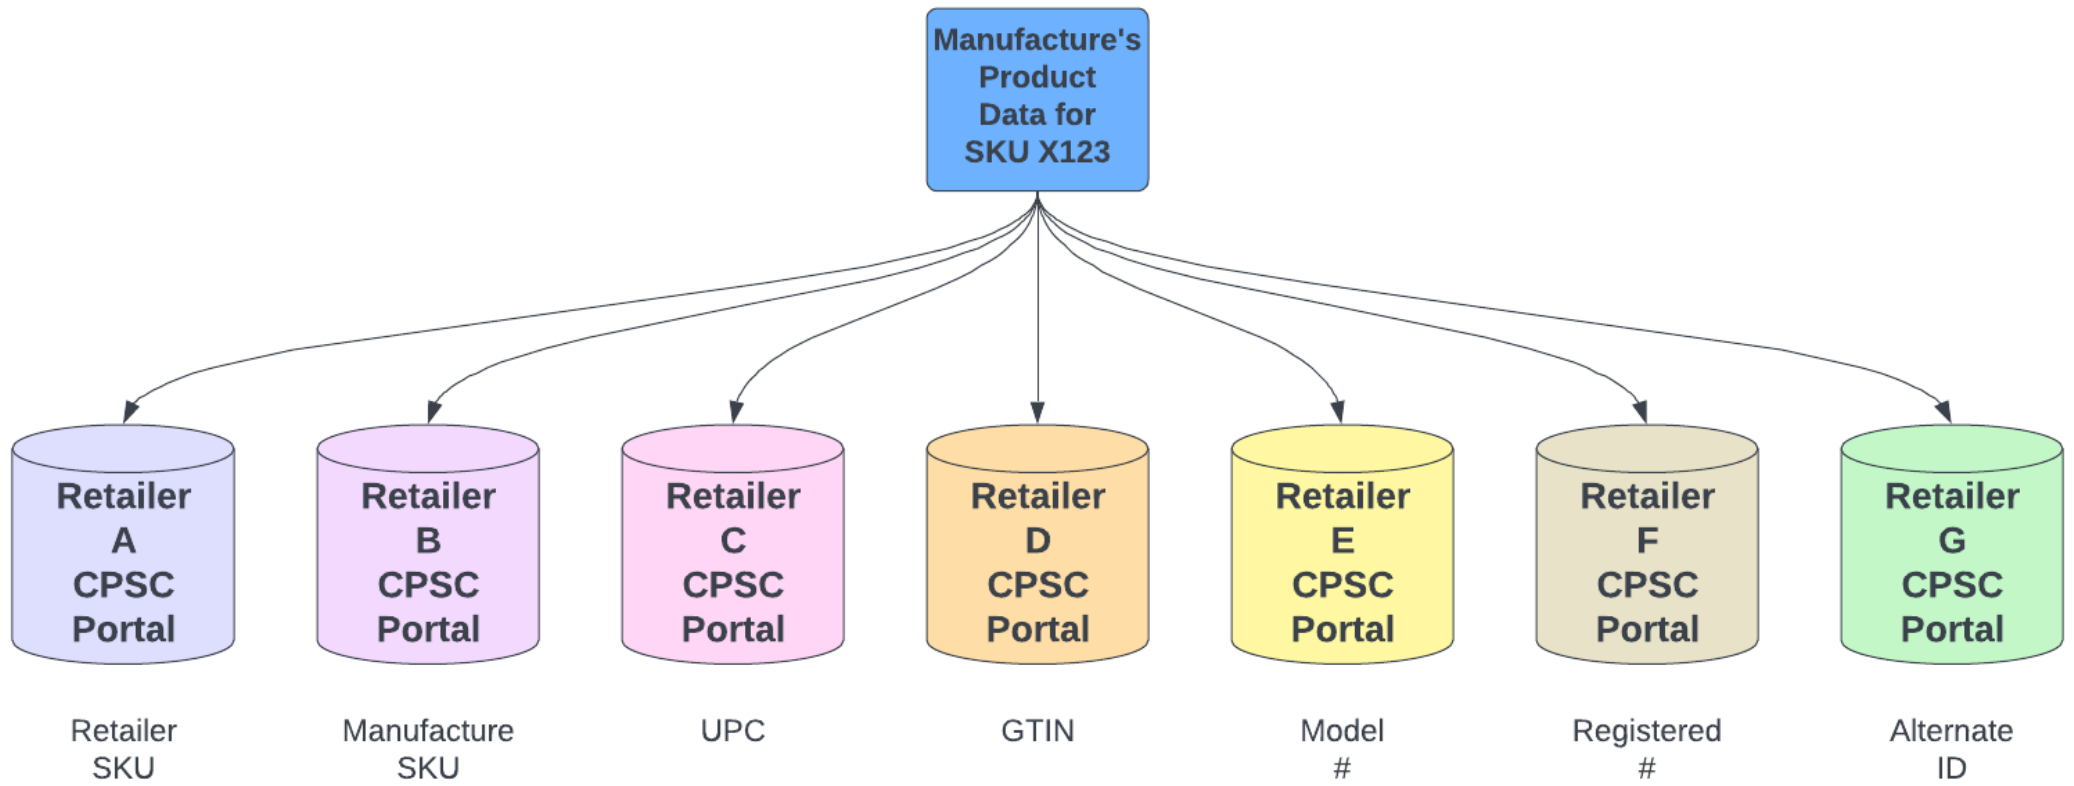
Manufacture's Product Data for SKU X123

Retailer A CPSC Portal

Retailer B CPSC Portal

Retailer C CPSC Portal

Retailer D CPSC Portal

Retailer E CPSC Portal

Retailer F CPSC Portal

Retailer G CPSC Portal

Retailer SKU

Manufacture SKU

UPC

GTIN

Model #

Registered #

Alternate ID